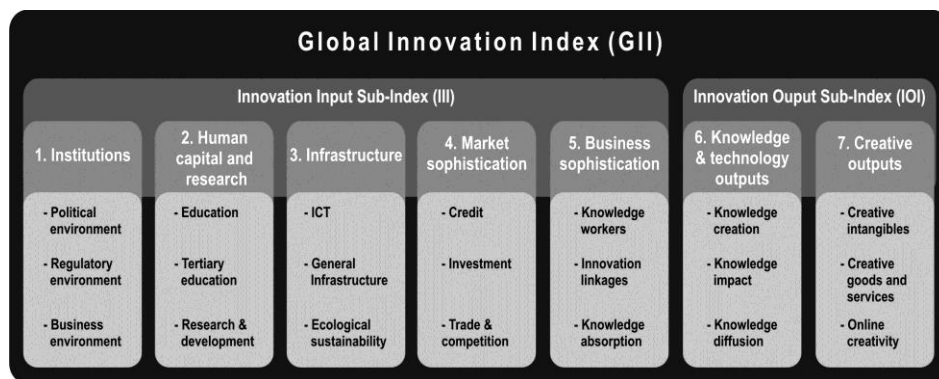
Global Innovation Index (GII)

Innovation Input Sub-Index (III)

Innovation Ouput Sub-Index (IOI)

1. Institutions
- Political environment
- Regulatory environment
- Business environment

2. Human capital and research
- Education
- Tertiary education
- Research & development

3. Infrastructure
- ICT
- General Infrastructure
- Ecological sustainability

4. Market sophistication
- Credit
- Investment
- Trade & competition

5. Business sophistication
- Knowledge workers
- Innovation linkages
- Knowledge absorption

6. Knowledge & technology outputs
- Knowledge creation
- Knowledge impact
- Knowledge diffusion

7. Creative outputs
- Creative intangibles
- Creative goods and services
- Online creativity